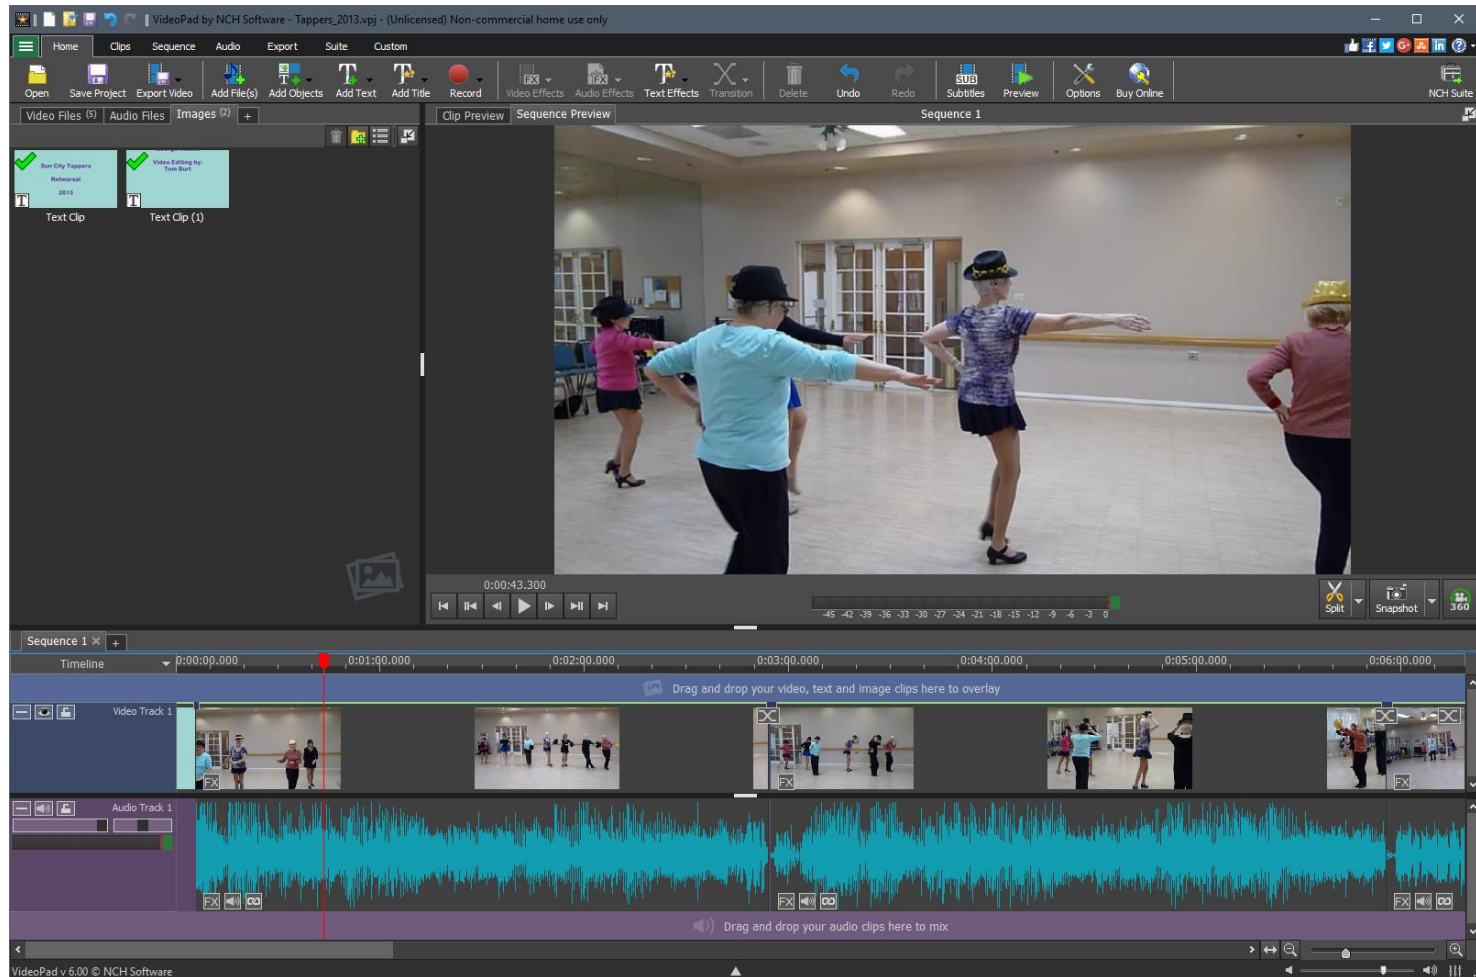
VideoPad by NCH Software - Tappers_2013.vpj - (Unlicensed) Non-commercial home use only

Home Clips Sequence Audio Export Suite Custom

Open Save Project Export Video Add File(s) Add Objects Add Text Add Title Record Video Effects Audio Effects Text Effects Transition Delete Undo Redo Subtitles Preview Options Buy Online NCH Suite

Video Files (5) Audio Files Images (2) +

Sun City Tappers Rehearsal 2013

Video Editing by: Tom Burt

Text Clip Text Clip (1)

Clip Preview Sequence Preview Sequence 1

0:00:43.300

-45 -42 -39 -36 -33 -30 -27 -24 -21 -18 -15 -12 -9 -6 -3 0

Split Snapshot 360

Sequence 1 × +

Timeline 0:00:00.000 0:01:00.000 0:02:00.000 0:03:00.000 0:04:00.000 0:05:00.000 0:06:00.000

Drag and drop your video, text and image clips here to overlay

Video Track 1

Audio Track 1

Drag and drop your audio clips here to mix

VideoPad v 6.00 © NCH Software